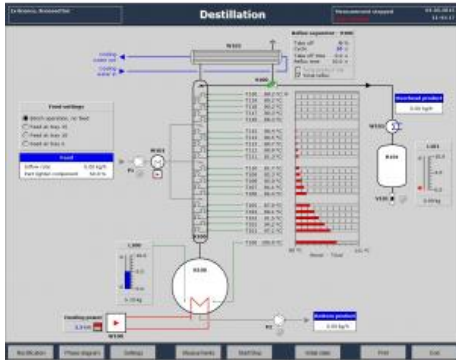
Destillation

Cooling water out
Cooling water in

W101

Reflux separator - V100
Take off
Cycle
Take off time
Reflux time
Total reflux

Feed settings
Batch operation, no feed
Feed at tray 16
Feed at tray 10
Feed at tray 4

Feed
Inflow rate 0.00 kg/h
Part lighter component 50.0 %

Overhead product
0.00 kg/h

B400

Cooling power
0.0 kW

Bottom product
0.00 kg/h

B100

Rectification
Phase diagram
Settings
Measurements
Start/Stop
Initial state
Print
Exit